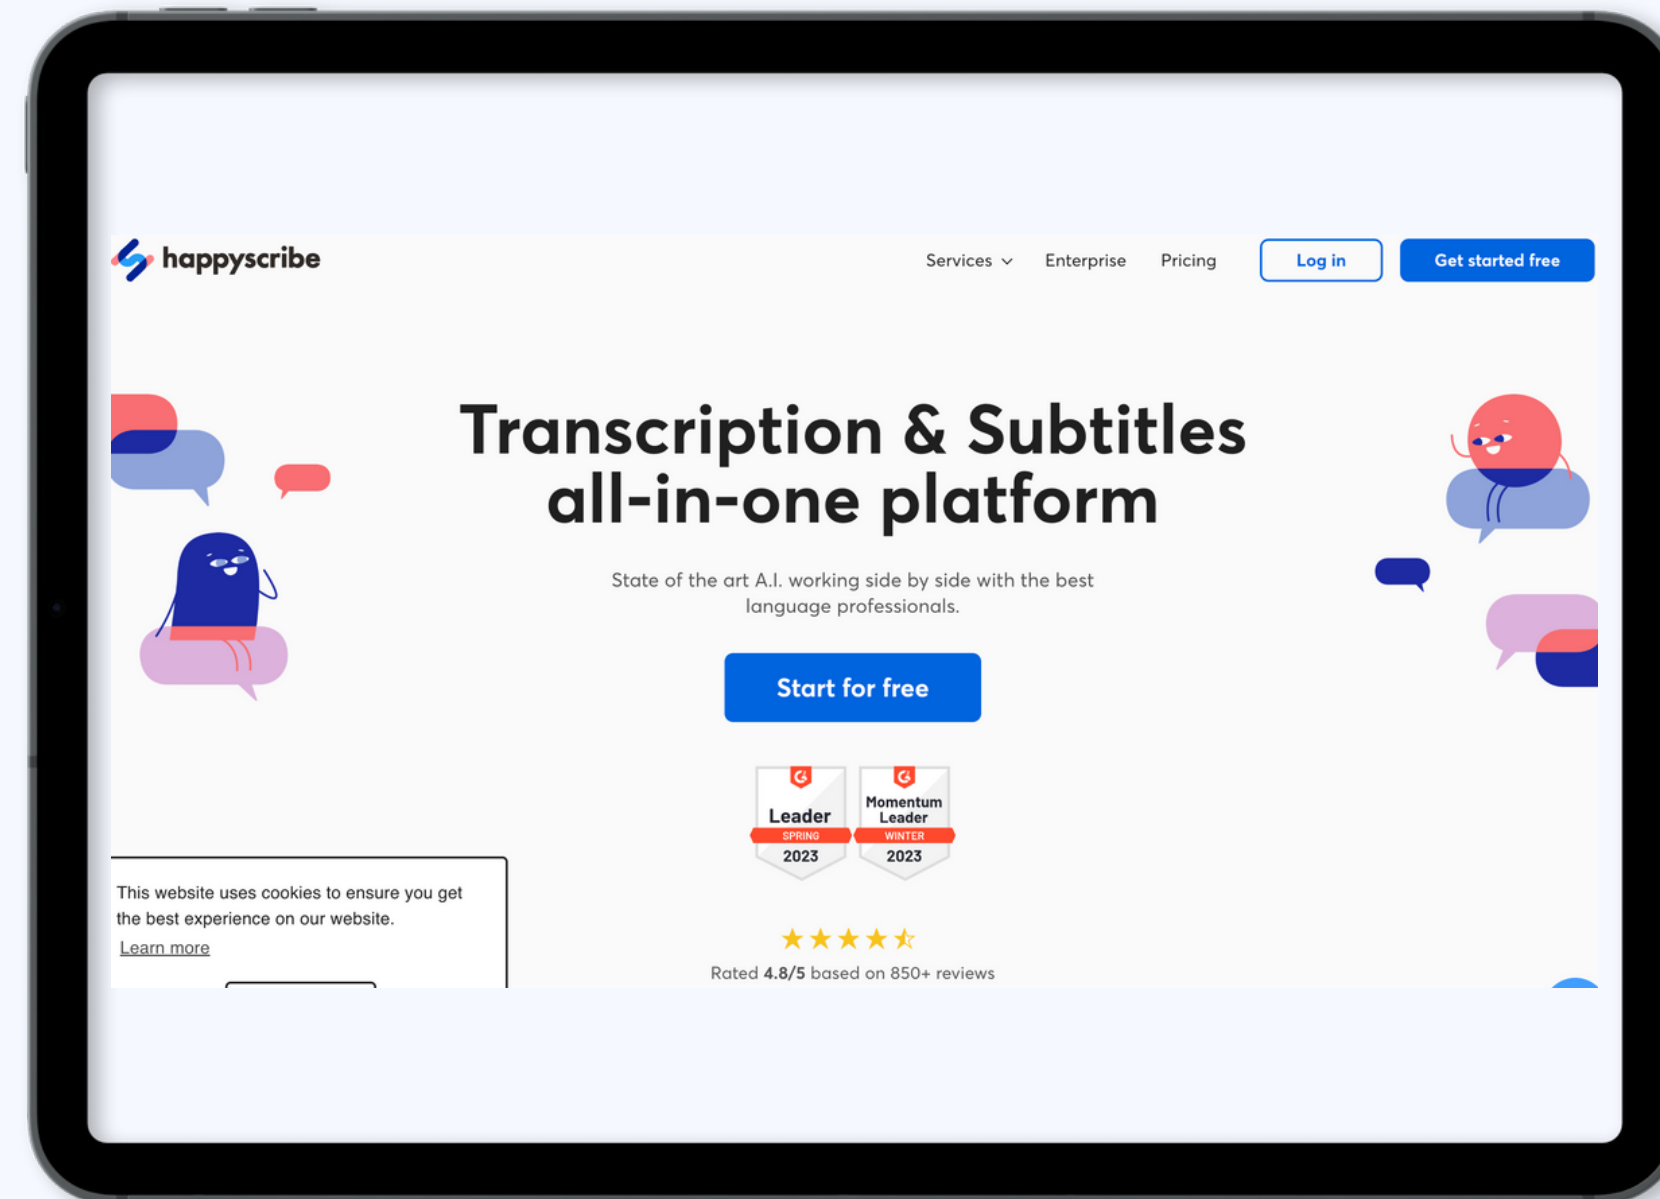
happyscribe

Services Enterprise Pricing Log in Get started free

Transcription & Subtitles all-in-one platform

State of the art A.I. working side by side with the best language professionals.

Start for free

Leader
SPRING
2023

Momentum Leader
WINTER
2023

Rated **4.8/5** based on 850+ reviews

This website uses cookies to ensure you get the best experience on our website.
Learn more